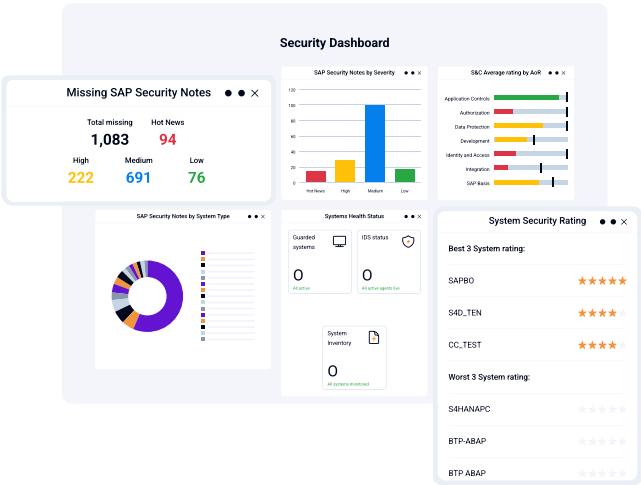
Security Dashboard

Missing SAP Security Notes

Total missing
1,083

Hot News
94

High
222

Medium
691

Low
76

SAP Security Notes by Severity

120
100
80
60
40
20
0

Hot News
High
Medium
Low

S&C Average rating by AoR

Application Controls
Authorization
Data Protection
Development
Identity and Access
Integration
SAP Basis

SAP Security Notes by System Type

Systems Health Status

Guarded systems
0
All active

IDS status
0
All active agents live

System Inventory
0
All systems monitored

System Security Rating

Best 3 System rating:

SAPBO ★★★★★

S4D_TEN ★★★★

CC_TEST ★★★★

Worst 3 System rating:

S4HANAPC

BTP-ABAP

BTP ABAP